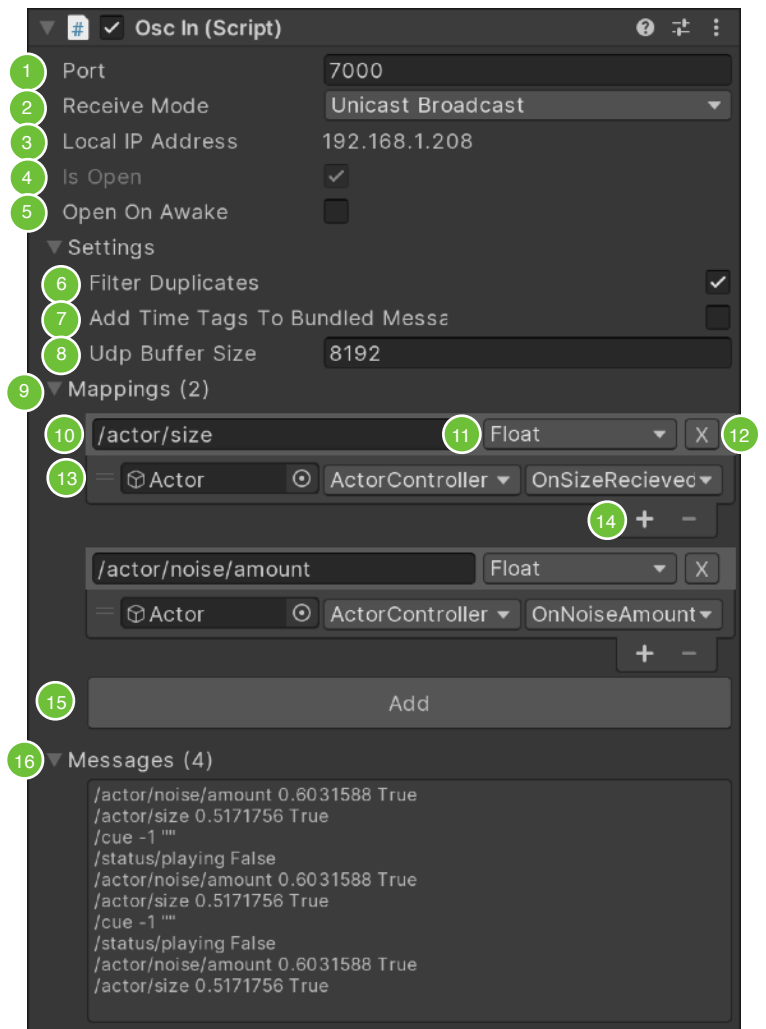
# Osc In (Script)

1 Port 7000
2 Receive Mode Unicast Broadcast
3 Local IP Address 192.168.1.208
4 Is Open
5 Open On Awake
Settings
6 Filter Duplicates
7 Add Time Tags To Bundled Messa
8 Udp Buffer Size 8192
9 Mappings (2)
10 /actor/size 11 Float X 12
13 Actor ActorController OnSizeRecieved
14 + −
/actor/noise/amount Float X
Actor ActorController OnNoiseAmount
+ −
15 Add
16 Messages (4)
/actor/noise/amount 0.6031588 True
/actor/size 0.5171756 True
/cue -1 ""
/status/playing False
/actor/noise/amount 0.6031588 True
/actor/size 0.5171756 True
/cue -1 ""
/status/playing False
/actor/noise/amount 0.6031588 True
/actor/size 0.5171756 True